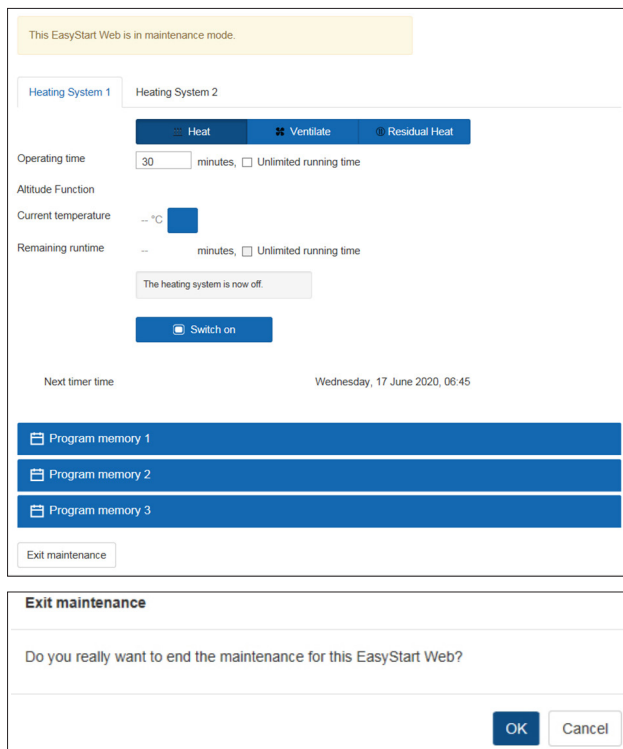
This EasyStart Web is in maintenance mode.

Heating System 1

Heating System 2

Heat

Ventilate

Residual Heat

Operating time

30

minutes, Unlimited running time

Altitude Function

Current temperature

-- °C

Remaining runtime

--

minutes, Unlimited running time

The heating system is now off.

Switch on

Next timer time

Wednesday, 17 June 2020, 06:45

Program memory 1

Program memory 2

Program memory 3

Exit maintenance

Exit maintenance

Do you really want to end the maintenance for this EasyStart Web?

OK

Cancel